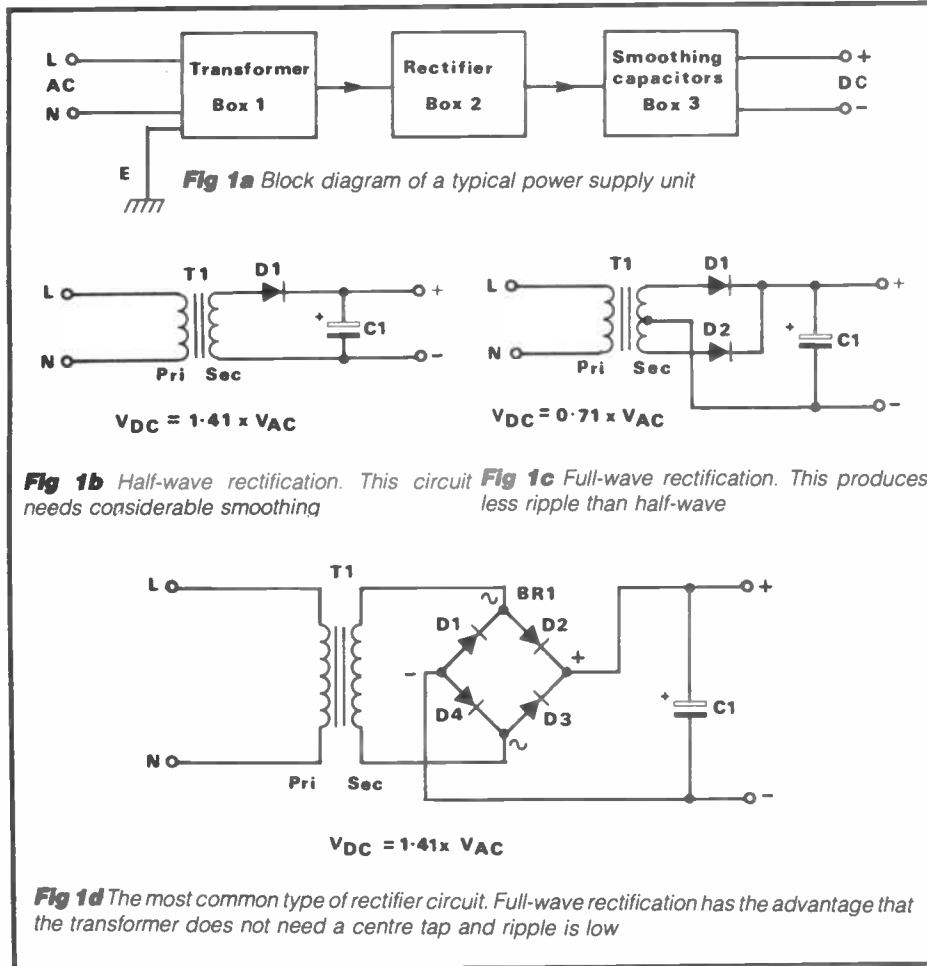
L
AC
N
E

Transformer
Box 1

Rectifier
Box 2

Smoothing capacitors
Box 3

+
DC
−

**Fig 1a** Block diagram of a typical power supply unit

L
N
T1
Pri
Sec
D1
+
C1
+
−

$V_{DC} = 1{\cdot}41 \times V_{AC}$

**Fig 1b** Half-wave rectification. This circuit needs considerable smoothing

L
N
T1
Pri
Sec
D1
D2
+
C1
+
−

$V_{DC} = 0{\cdot}71 \times V_{AC}$

**Fig 1c** Full-wave rectification. This produces less ripple than half-wave

L
N
T1
Pri
Sec
~
BR1
D1
D2
D4
D3
−
+
~
+
C1
+
−

$V_{DC} = 1{\cdot}41\times V_{AC}$

**Fig 1d** The most common type of rectifier circuit. Full-wave rectification has the advantage that the transformer does not need a centre tap and ripple is low